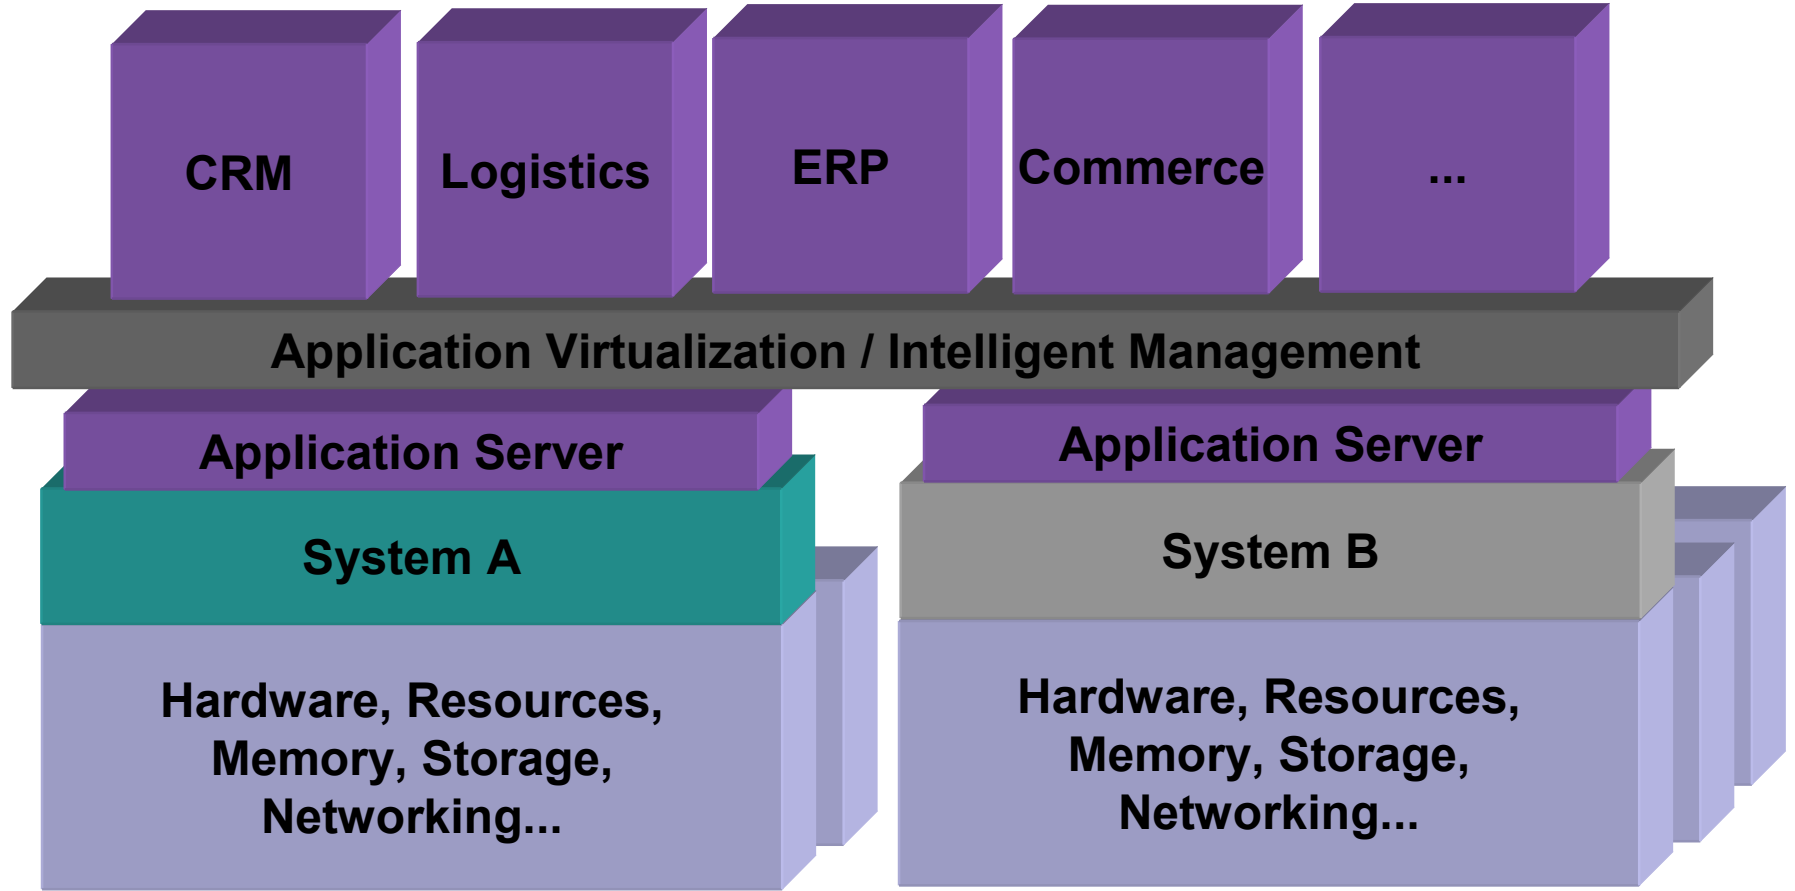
CRM

Logistics

ERP

Commerce

...

Application Virtualization / Intelligent Management

Application Server

System A

Hardware, Resources, Memory, Storage, Networking...

Application Server

System B

Hardware, Resources, Memory, Storage, Networking...